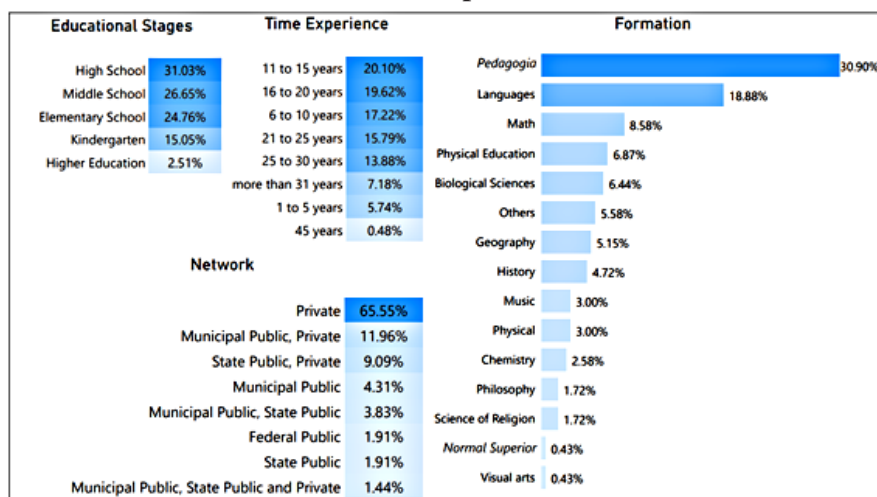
Educational Stages

| | |
|---|---|
| High School | 31.03% |
| Middle School | 26.65% |
| Elementary School | 24.76% |
| Kindergarten | 15.05% |
| Higher Education | 2.51% |

Time Experience

| | |
|---|---|
| 11 to 15 years | 20.10% |
| 16 to 20 years | 19.62% |
| 6 to 10 years | 17.22% |
| 21 to 25 years | 15.79% |
| 25 to 30 years | 13.88% |
| more than 31 years | 7.18% |
| 1 to 5 years | 5.74% |
| 45 years | 0.48% |

Network

| | |
|---|---|
| Private | 65.55% |
| Municipal Public, Private | 11.96% |
| State Public, Private | 9.09% |
| Municipal Public | 4.31% |
| Municipal Public, State Public | 3.83% |
| Federal Public | 1.91% |
| State Public | 1.91% |
| Municipal Public, State Public and Private | 1.44% |

Formation

| | |
|---|---|
| Pedagogia | 30.90% |
| Languages | 18.88% |
| Math | 8.58% |
| Physical Education | 6.87% |
| Biological Sciences | 6.44% |
| Others | 5.58% |
| Geography | 5.15% |
| History | 4.72% |
| Music | 3.00% |
| Physical | 3.00% |
| Chemistry | 2.58% |
| Philosophy | 1.72% |
| Science of Religion | 1.72% |
| Normal Superior | 0.43% |
| Visual arts | 0.43% |